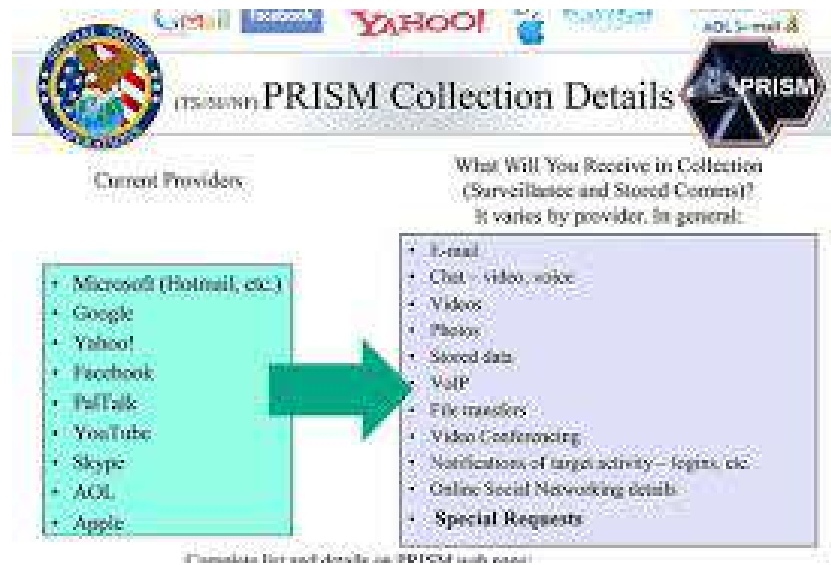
GMail facebook YAHOO! PalTalk AOL mail

(TS//SI//NF) PRISM Collection Details

PRISM

Current Providers

What Will You Receive in Collection (Surveillance and Stored Comms)? It varies by provider. In general:

- Microsoft (Hotmail, etc.)
- Google
- Yahoo!
- Facebook
- PalTalk
- YouTube
- Skype
- AOL
- Apple

- E-mail
- Chat – video, voice
- Videos
- Photos
- Stored data
- VoIP
- File transfers
- Video Conferencing
- Notifications of target activity – logins, etc.
- Online Social Networking details
- **Special Requests**

Complete list and details on PRISM web page: